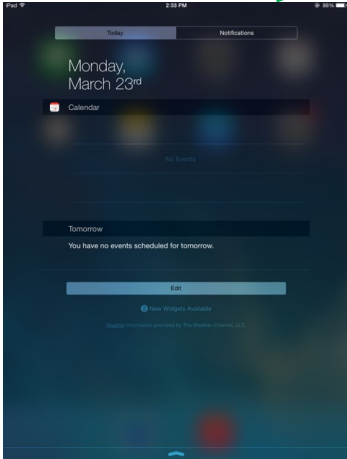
iPad
2:33 PM
86%

Today
Notifications

Monday,
March 23rd

Calendar

No Events

Tomorrow
You have no events scheduled for tomorrow.

Edit

New Widgets Available

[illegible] information provided by The Weather Channel, LLC.